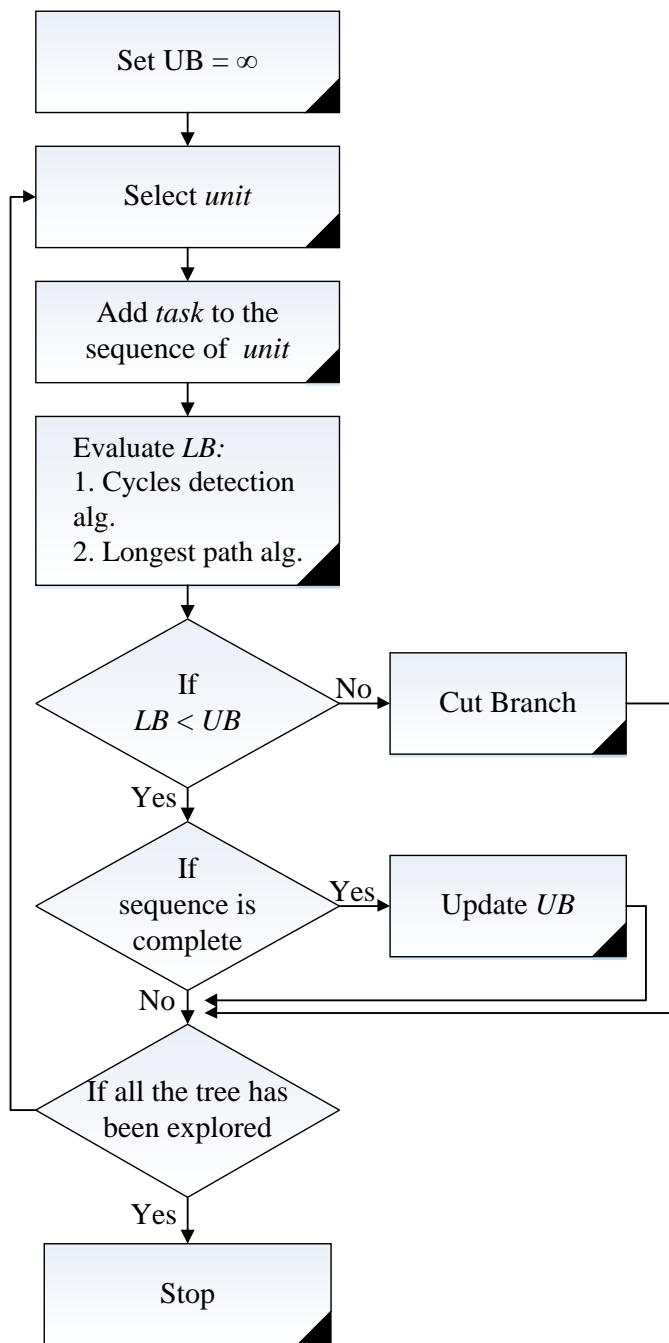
Set UB = $\infty$

Select *unit*

Add *task* to the sequence of *unit*

Evaluate *LB:*
1. Cycles detection alg.
2. Longest path alg.

If
$LB < UB$

No

Cut Branch

Yes

If sequence is complete

Yes

Update *UB*

No

If all the tree has been explored

Yes

Stop